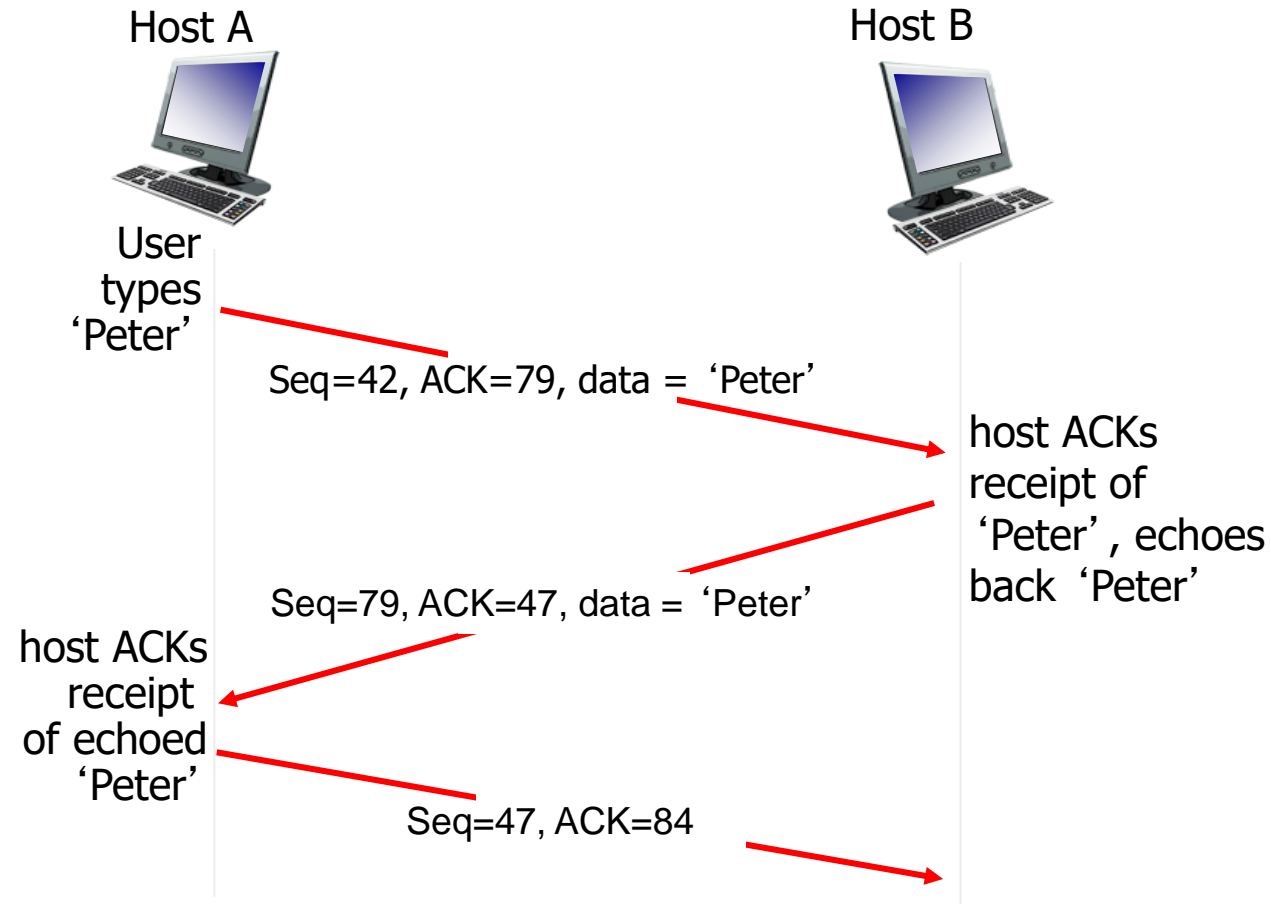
Host A

Host B

User types 'Peter'

Seq=42, ACK=79, data = 'Peter'

host ACKs receipt of 'Peter', echoes back 'Peter'

Seq=79, ACK=47, data = 'Peter'

host ACKs receipt of echoed 'Peter'

Seq=47, ACK=84